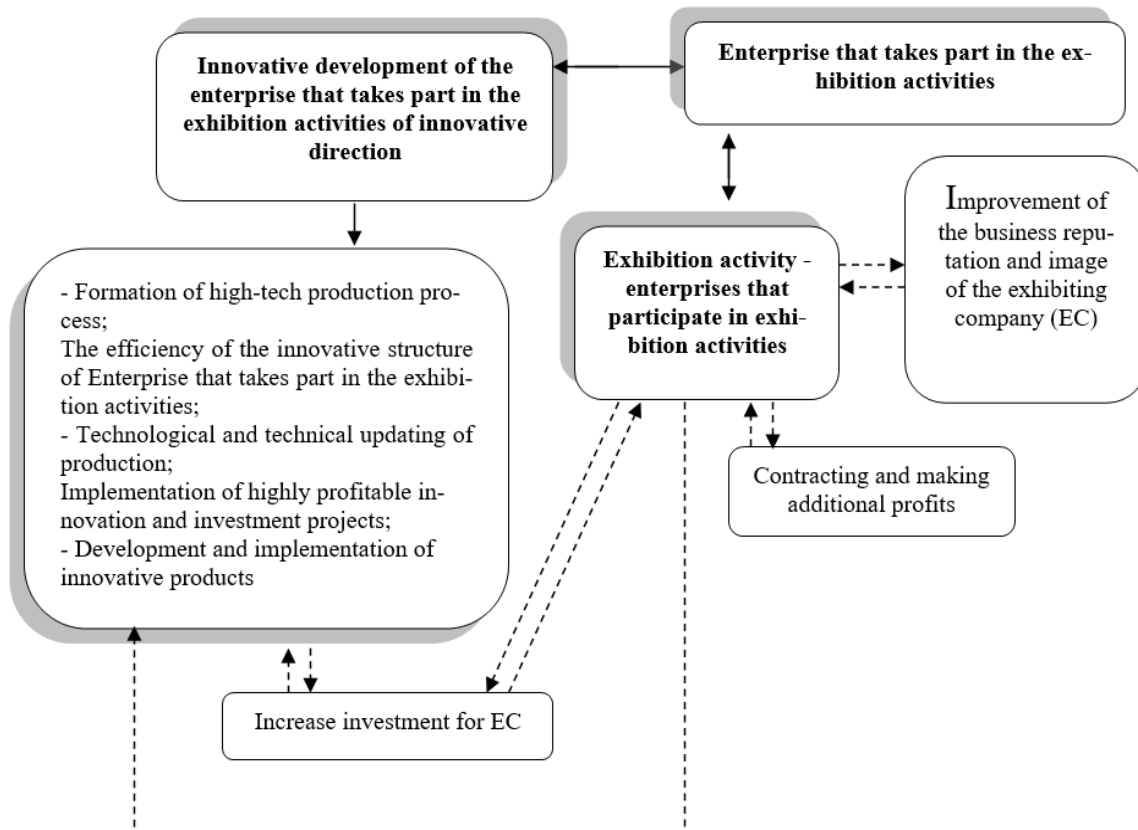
Innovative development of the enterprise that takes part in the exhibition activities of innovative direction

Enterprise that takes part in the exhibition activities

Improvement of the business reputation and image of the exhibiting company (EC)

Exhibition activity - enterprises that participate in exhibition activities

- Formation of high-tech production process;
The efficiency of the innovative structure of Enterprise that takes part in the exhibition activities;
- Technological and technical updating of production;
Implementation of highly profitable innovation and investment projects;
- Development and implementation of innovative products

Contracting and making additional profits

Increase investment for EC